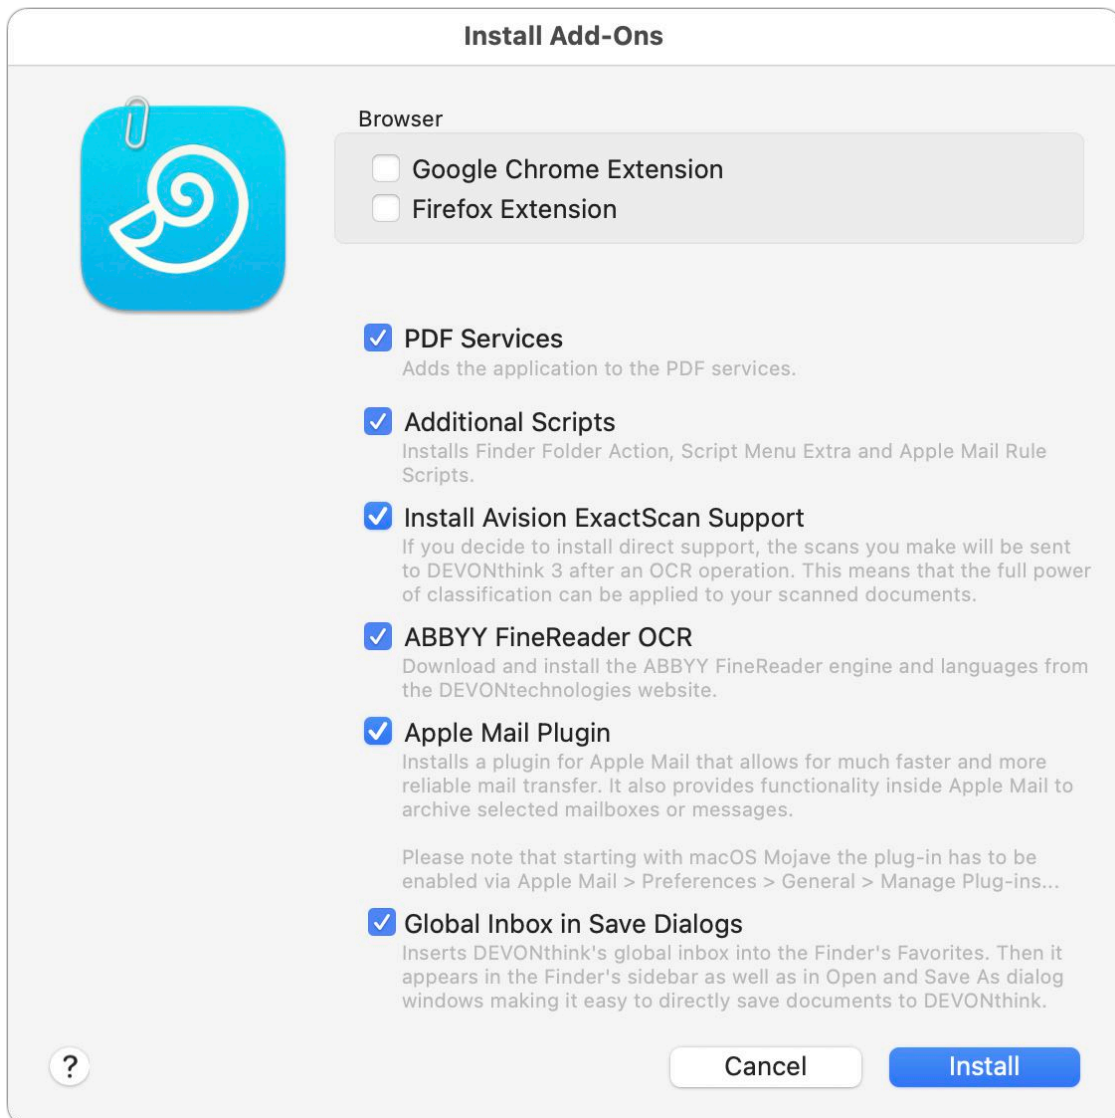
Install Add-Ons

Browser

Google Chrome Extension

Firefox Extension

PDF Services
Adds the application to the PDF services.

Additional Scripts
Installs Finder Folder Action, Script Menu Extra and Apple Mail Rule Scripts.

Install Avision ExactScan Support
If you decide to install direct support, the scans you make will be sent to DEVONthink 3 after an OCR operation. This means that the full power of classification can be applied to your scanned documents.

ABBYY FineReader OCR
Download and install the ABBYY FineReader engine and languages from the DEVONtechnologies website.

Apple Mail Plugin
Installs a plugin for Apple Mail that allows for much faster and more reliable mail transfer. It also provides functionality inside Apple Mail to archive selected mailboxes or messages.

Please note that starting with macOS Mojave the plug-in has to be enabled via Apple Mail > Preferences > General > Manage Plug-ins...

Global Inbox in Save Dialogs
Inserts DEVONthink's global inbox into the Finder's Favorites. Then it appears in the Finder's sidebar as well as in Open and Save As dialog windows making it easy to directly save documents to DEVONthink.

?

Cancel

Install